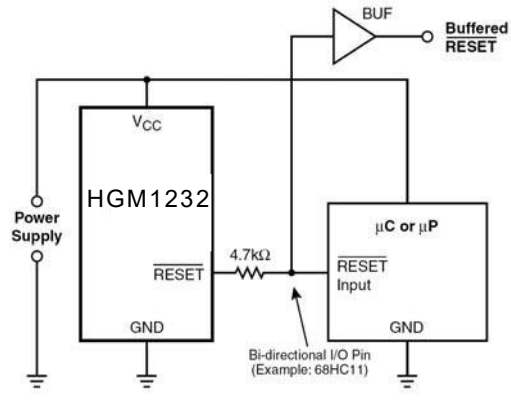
BUF

Buffered $\overline{\text{RESET}}$

$V_{CC}$

HGM1232

Power Supply

$\overline{\text{RESET}}$

4.7kΩ

μC or μP

$\overline{\text{RESET}}$ Input

GND

GND

Bi-directional I/O Pin (Example: 68HC11)